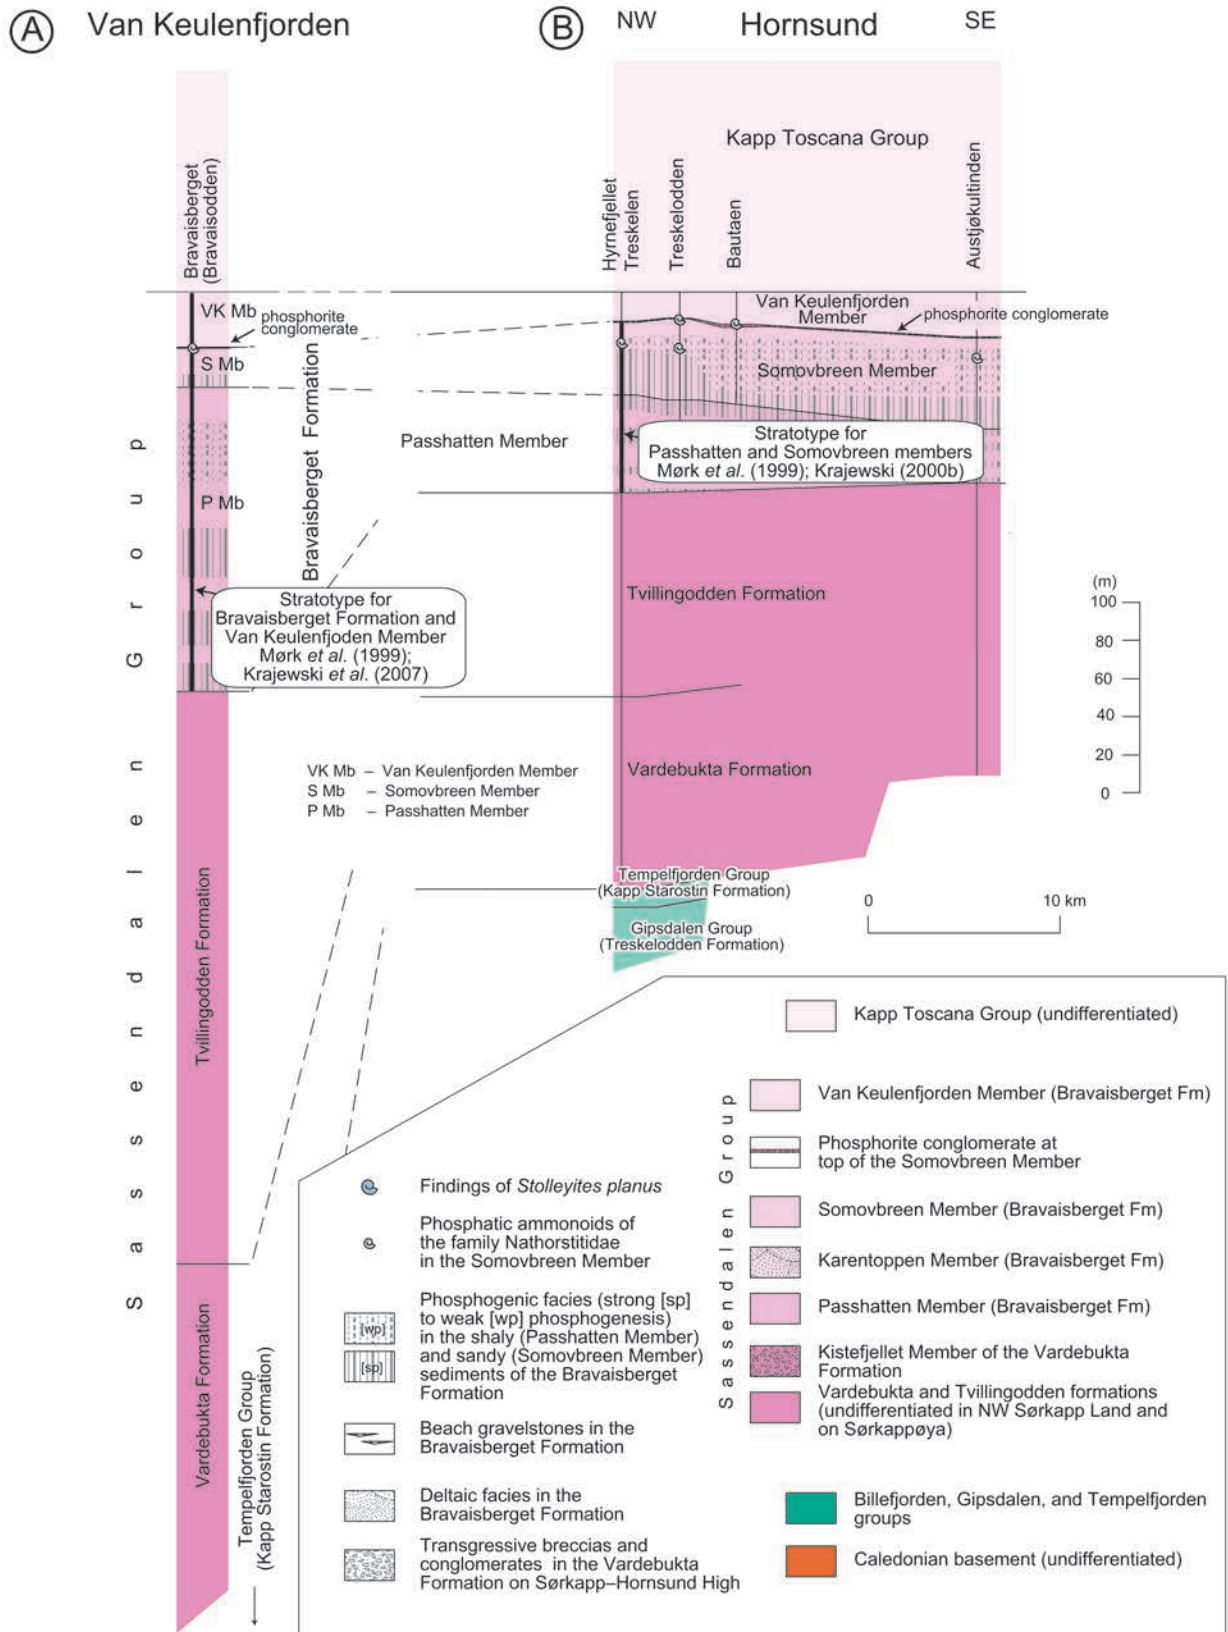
A Van Keulenfjorden

B NW Hornsund SE

Kapp Toscana Group

Bravaisberget (Bravaisodden)

Hyrnefjellet Treskelen

Treskelodden

Bautaen

Austjøkultinden

VK Mb phosphorite conglomerate

S Mb

P Mb

Bravaisberget Formation

Passhatten Member

Van Keulenfjorden Member

phosphorite conglomerate

Somovbreen Member

Stratotype for Passhatten and Somovbreen members Mørk *et al.* (1999); Krajewski (2000b)

Stratotype for Bravaisberget Formation and Van Keulenfjoden Member Mørk *et al.* (1999); Krajewski *et al.* (2007)

Tvillingodden Formation

(m)
100
80
60
40
20
0

Vardebukta Formation

VK Mb – Van Keulenfjorden Member
S Mb – Somovbreen Member
P Mb – Passhatten Member

Tempelfjorden Group (Kapp Starostin Formation)

Gipsdalen Group (Treskelodden Formation)

0 10 km

Sassendalen Group

Tvillingodden Formation

Vardebukta Formation

Tempelfjorden Group (Kapp Starostin Formation)

Kapp Toscana Group (undifferentiated)

Sassendalen Group

Van Keulenfjorden Member (Bravaisberget Fm)

Phosphorite conglomerate at top of the Somovbreen Member

Somovbreen Member (Bravaisberget Fm)

Karentoppen Member (Bravaisberget Fm)

Passhatten Member (Bravaisberget Fm)

Kistefjellet Member of the Vardebukta Formation

Vardebukta and Tvillingodden formations (undifferentiated in NW Sørkapp Land and on Sørkappøya)

Billefjorden, Gipsdalen, and Tempelfjorden groups

Caledonian basement (undifferentiated)

Findings of *Stolleyites planus*

Phosphatic ammonoids of the family Nathorstitidae in the Somovbreen Member

[wp]
[sp]
Phosphogenic facies (strong [sp] to weak [wp] phosphogenesis) in the shaly (Passhatten Member) and sandy (Somovbreen Member) sediments of the Bravaisberget Formation

Beach gravelstones in the Bravaisberget Formation

Deltaic facies in the Bravaisberget Formation

Transgressive breccias and conglomerates in the Vardebukta Formation on Sørkapp–Hornsund High